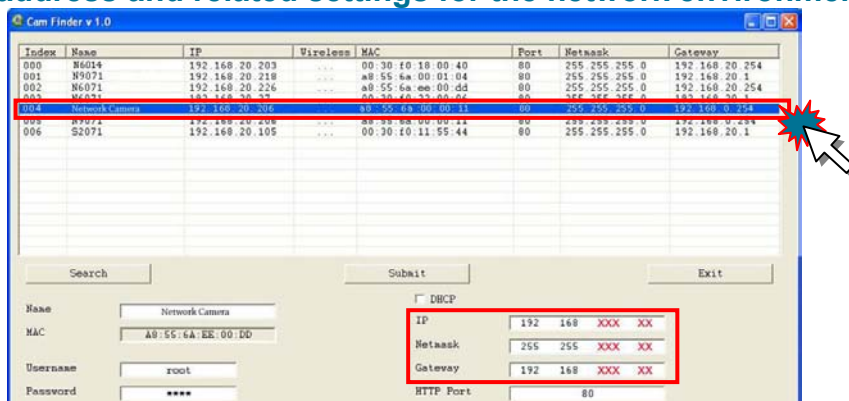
address and related settings for the network environment

Cam Finder v 1.0

| Index | Name | IP | Wireless | MAC | Port | Netmask | Gateway |
|---|---|---|---|---|---|---|---|
| 000 | N6014 | 192.168.20.203 | ... | 00:30:f0:18:00:40 | 80 | 255.255.255.0 | 192.168.20.254 |
| 001 | N9071 | 192.168.20.218 | ... | a8:55:6a:00:01:04 | 80 | 255.255.255.0 | 192.168.20.1 |
| 002 | N6071 | 192.168.20.226 | ... | a8:55:6a:ee:00:dd | 80 | 255.255.255.0 | 192.168.20.254 |
| 003 | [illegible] | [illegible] | ... | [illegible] | 80 | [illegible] | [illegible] |
| 004 | Network Camera | 192.168.20.206 | ... | a8:55:6a:00:00:11 | 80 | 255.255.255.0 | 192.168.0.254 |
| 005 | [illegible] | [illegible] | ... | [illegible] | 80 | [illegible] | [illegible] |
| 006 | S2071 | 192.168.20.105 | ... | 00:30:f0:11:55:44 | 80 | 255.255.255.0 | 192.168.20.1 |

Search
Submit
Exit

Name Network Camera
MAC A8:55:6A:EE:00:DD
Username root
Password ****

DHCP
IP 192 168 XXX XX
Netmask 255 255 XXX XX
Gateway 192 168 XXX XX
HTTP Port 80